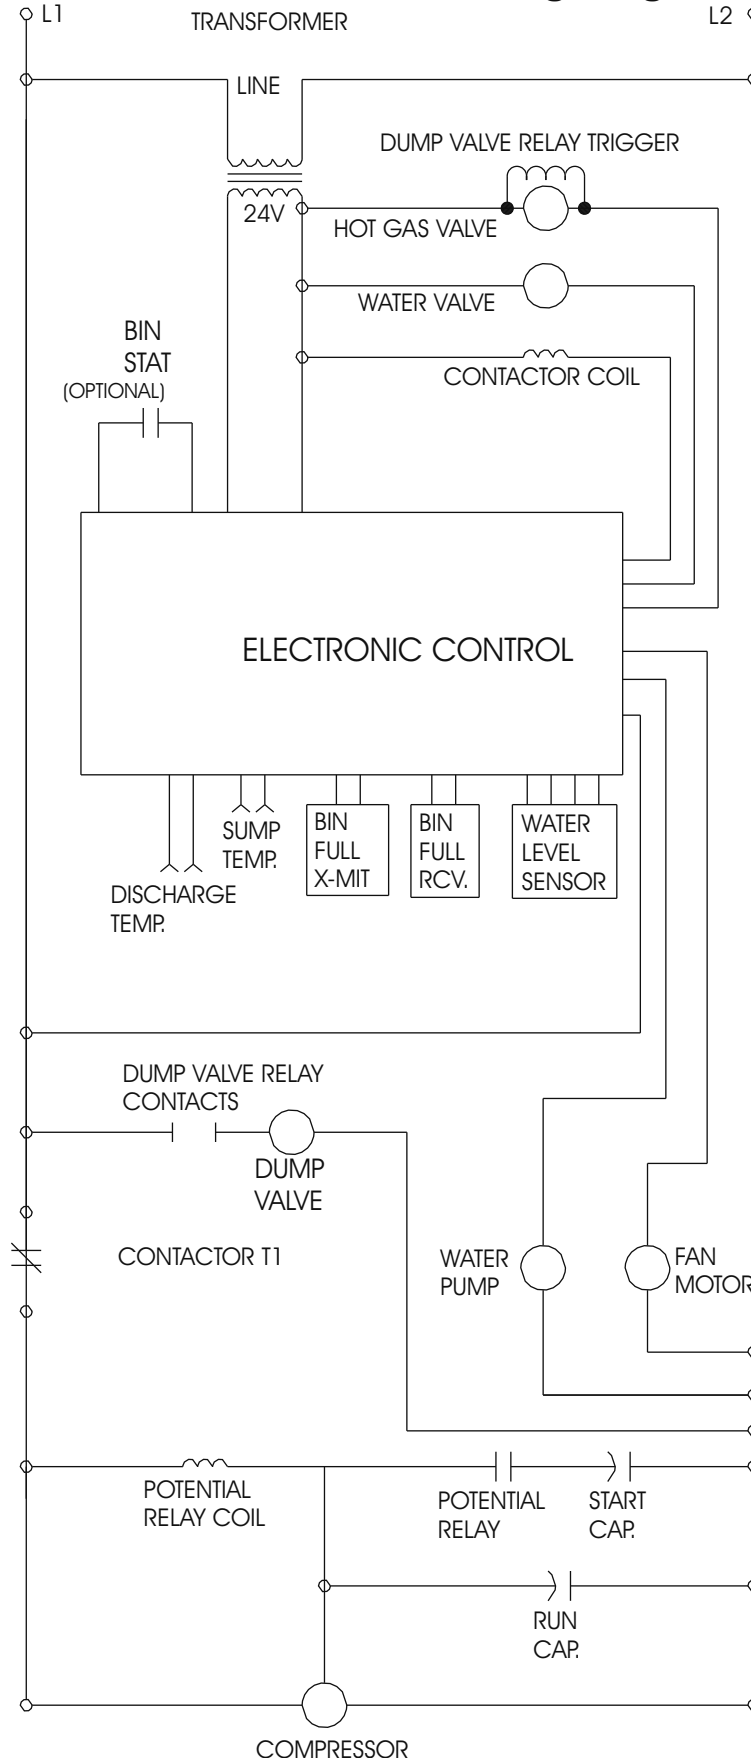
L1
TRANSFORMER
L2
LINE
DUMP VALVE RELAY TRIGGER
24V
HOT GAS VALVE
WATER VALVE
BIN STAT (OPTIONAL)
CONTACTOR COIL
ELECTRONIC CONTROL
SUMP TEMP.
BIN FULL X-MIT
BIN FULL RCV.
WATER LEVEL SENSOR
DISCHARGE TEMP.
DUMP VALVE RELAY CONTACTS
DUMP VALVE
CONTACTOR T1
WATER PUMP
FAN MOTOR
POTENTIAL RELAY COIL
POTENTIAL RELAY
START CAP.
RUN CAP.
COMPRESSOR